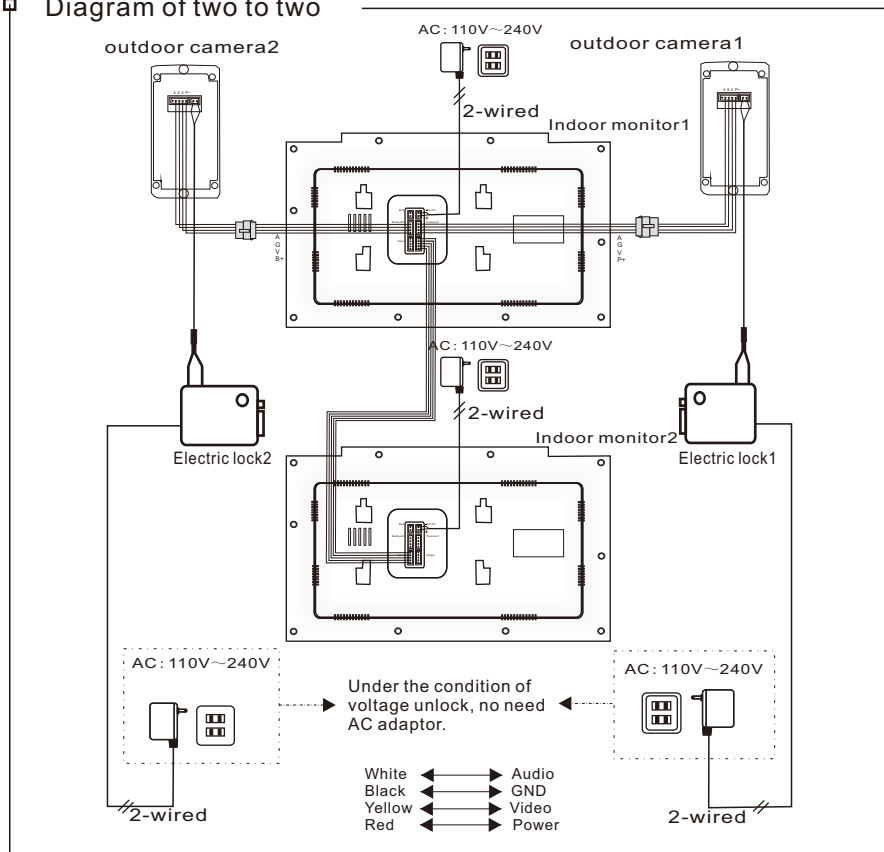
Diagram of two to two

AC: 110V～240V

outdoor camera2

outdoor camera1

2-wired

Indoor monitor1

A
G
V
B+

A
G
V
P+

AC: 110V～240V

2-wired

Indoor monitor2

Electric lock2

Electric lock1

AC: 110V～240V

AC: 110V～240V

Under the condition of voltage unlock, no need AC adaptor.

White ◄──► Audio
Black ◄──► GND
Yellow ◄──► Video
Red ◄──► Power

2-wired

2-wired